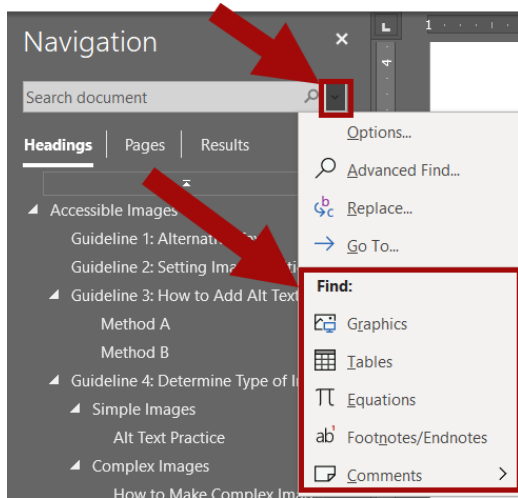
Navigation

Search document

Headings Pages Results

Accessible Images
Guideline 1: Alternati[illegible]
Guideline 2: Setting Ima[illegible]
Guideline 3: How to Add Alt Text
Method A
Method B
Guideline 4: Determine Type of I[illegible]
Simple Images
Alt Text Practice
Complex Images
How to Make Complex Ima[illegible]

Options...
Advanced Find...
Replace...
Go To...
Find:
Graphics
Tables
Equations
Footnotes/Endnotes
Comments